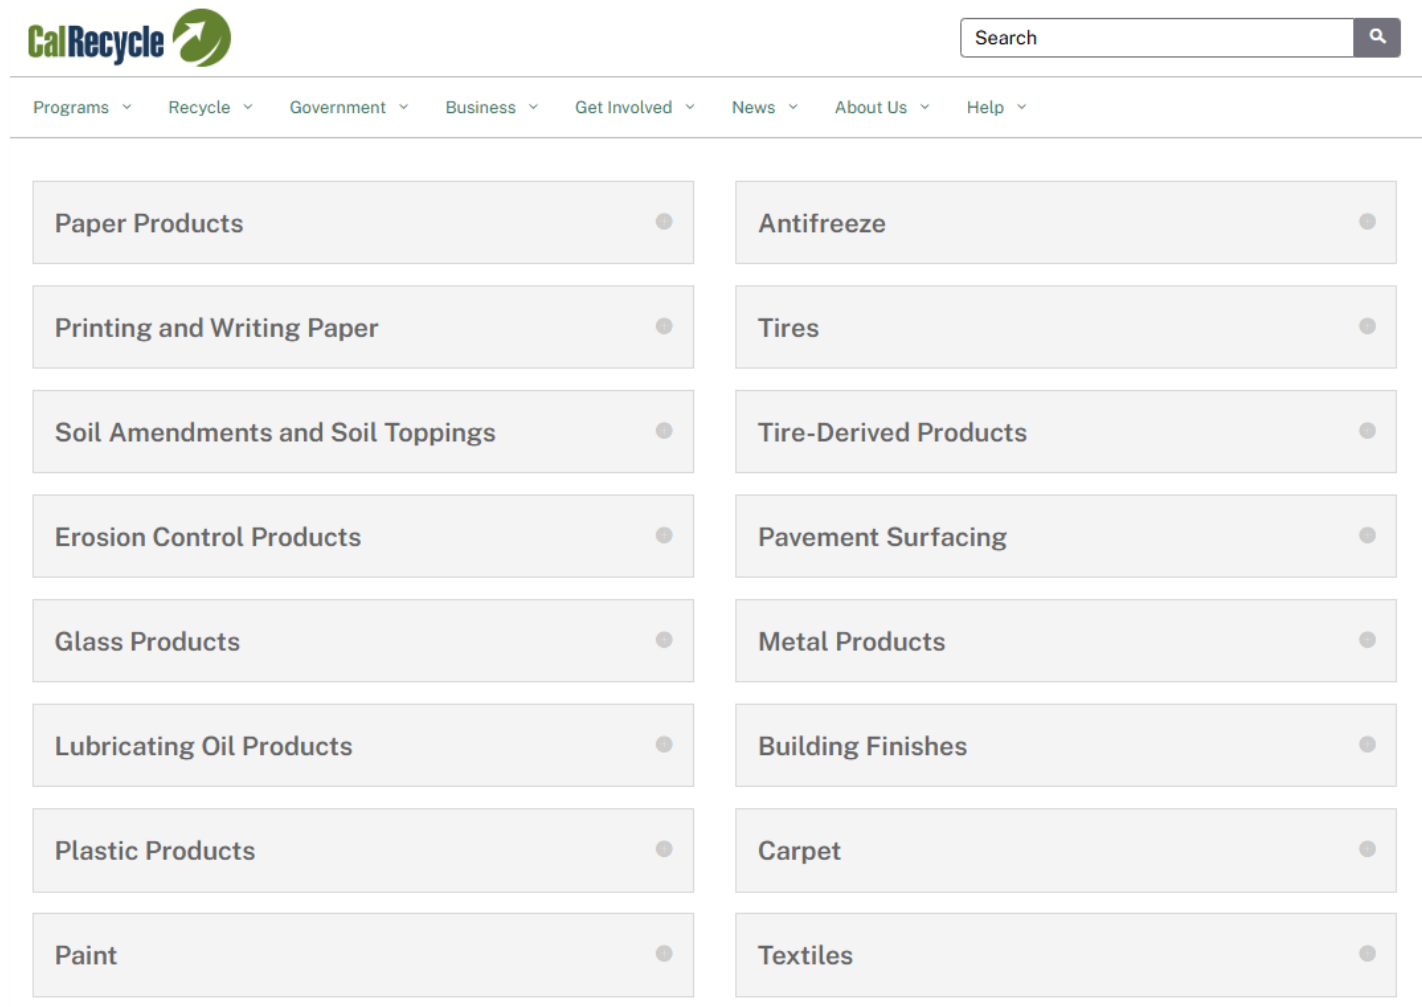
CalRecycle

Search

Programs Recycle Government Business Get Involved News About Us Help

Paper Products

Printing and Writing Paper

Soil Amendments and Soil Toppings

Erosion Control Products

Glass Products

Lubricating Oil Products

Plastic Products

Paint

Antifreeze

Tires

Tire-Derived Products

Pavement Surfacing

Metal Products

Building Finishes

Carpet

Textiles